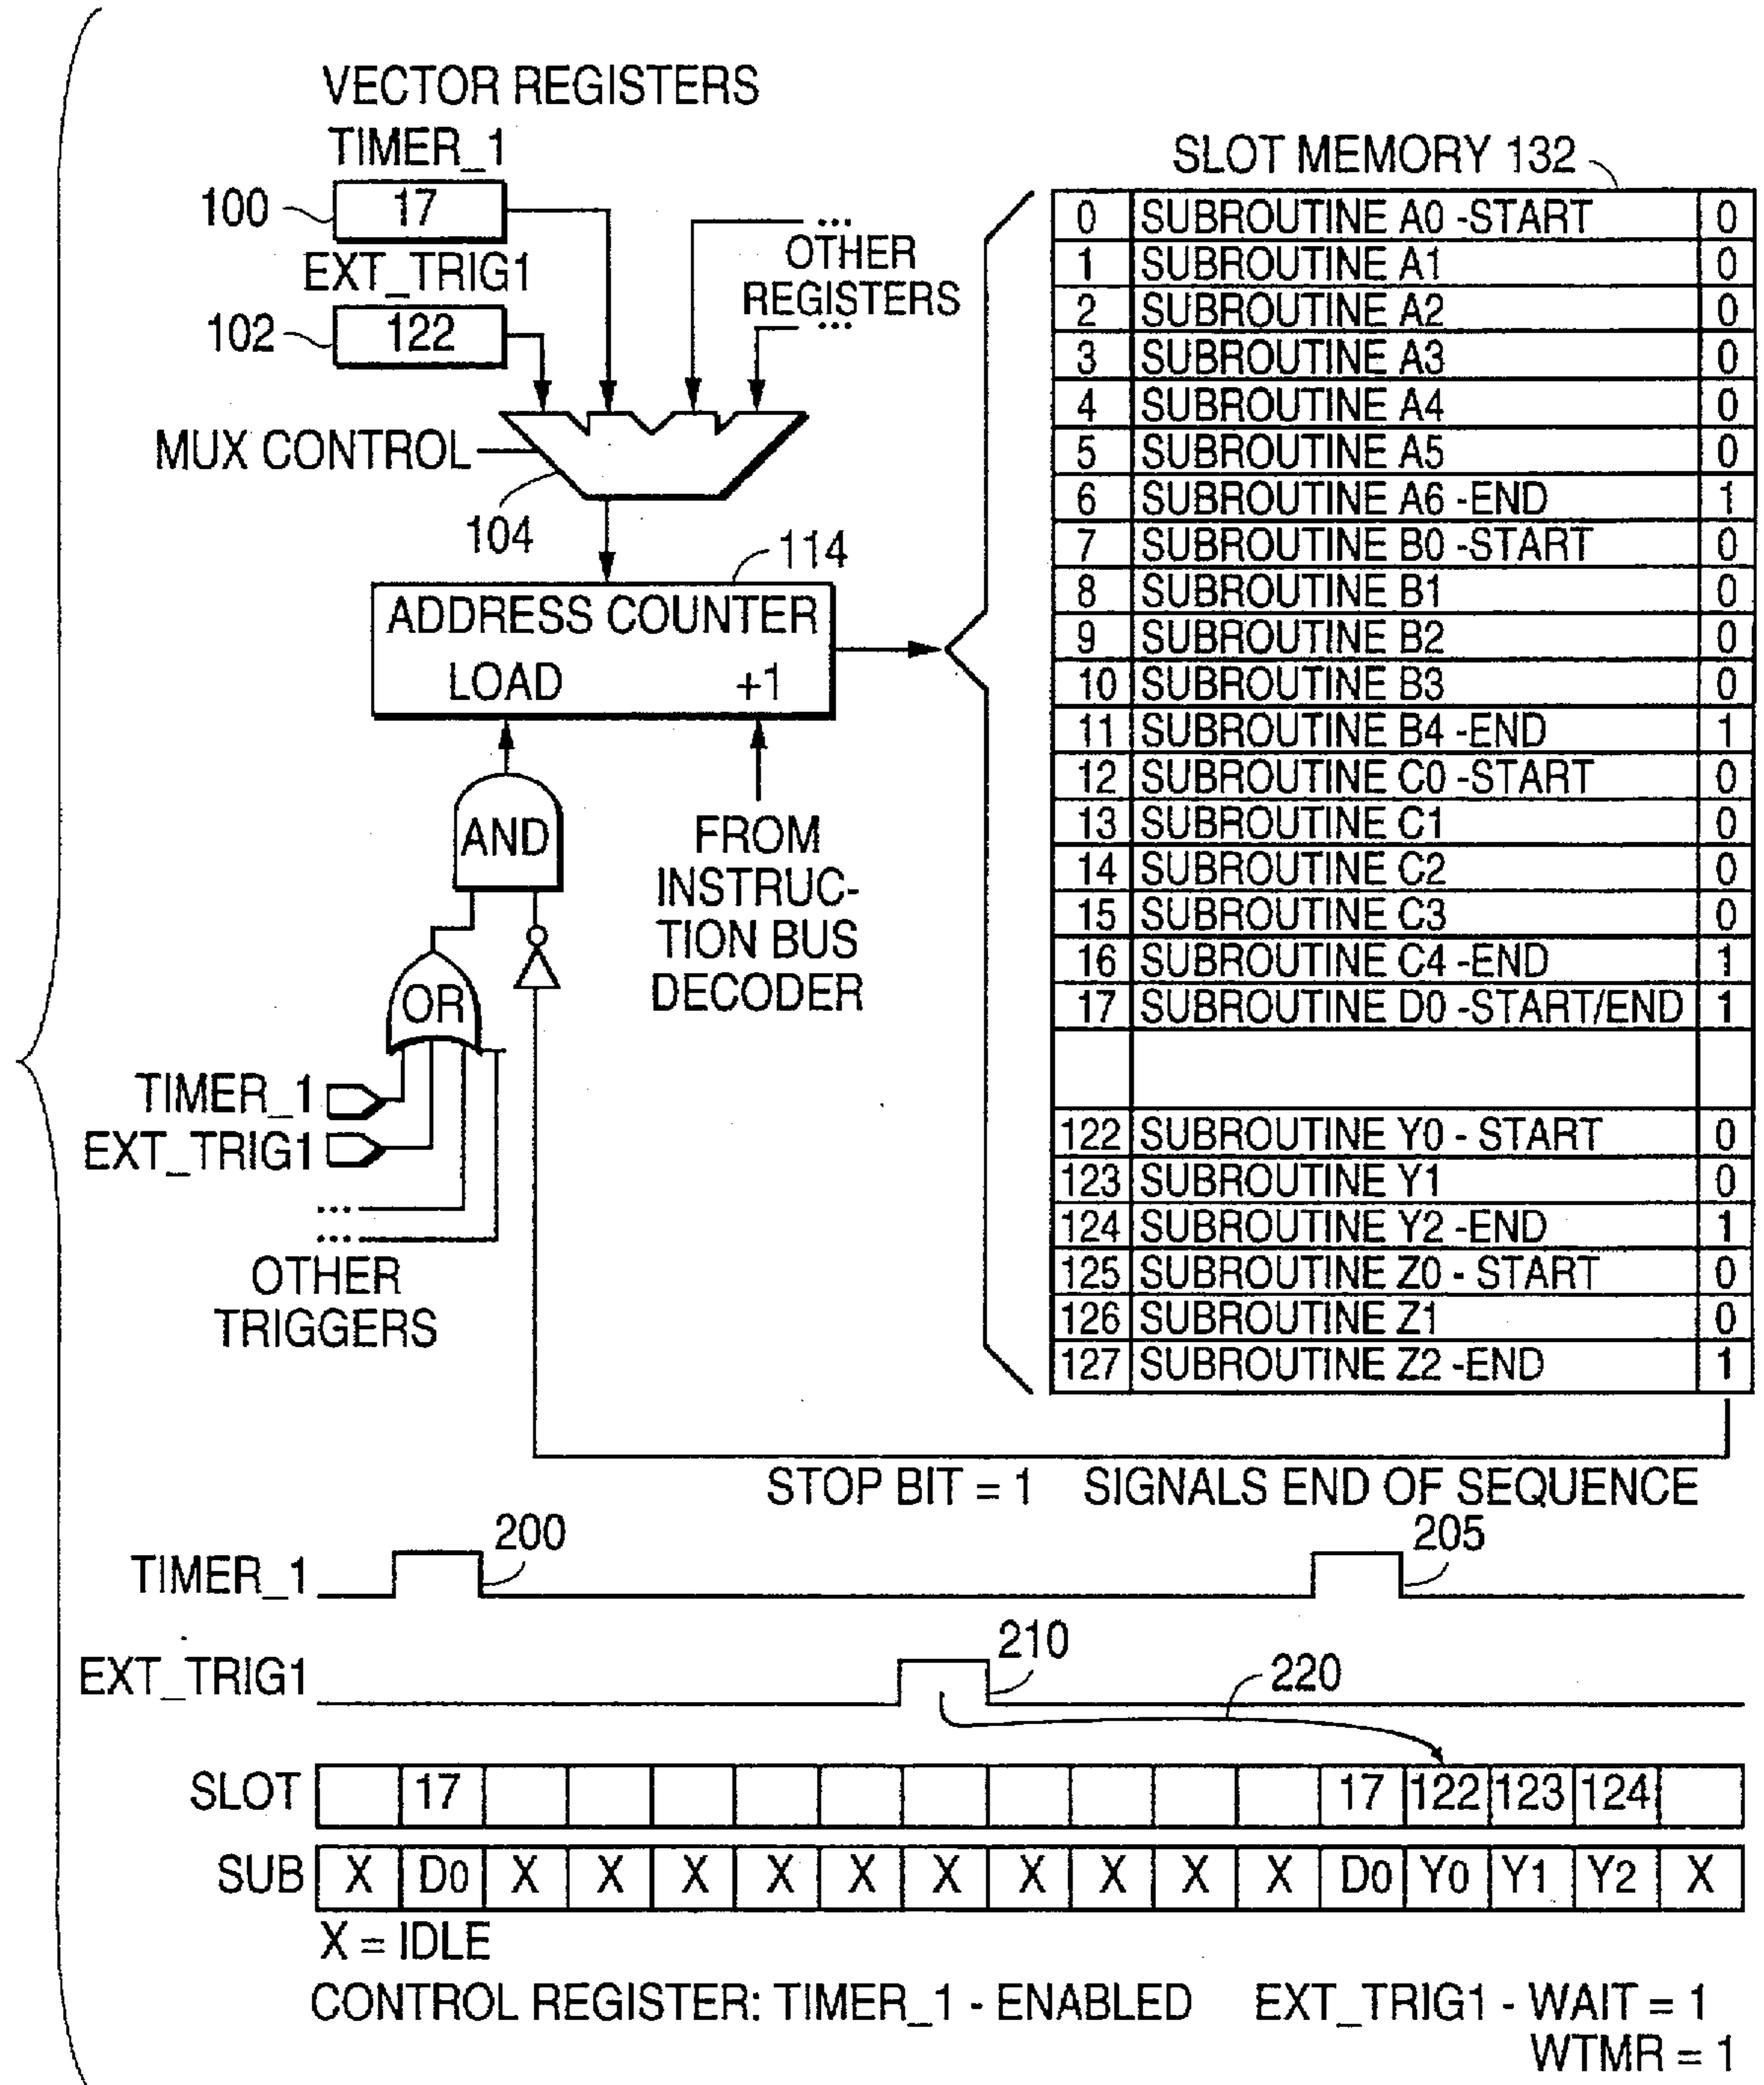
VECTOR REGISTERS
TIMER_1
100 17
EXT_TRIG1
102 122
... OTHER REGISTERS ...
MUX CONTROL
104
114
ADDRESS COUNTER
LOAD +1
AND
FROM INSTRUCTION BUS DECODER
OR
TIMER_1
EXT_TRIG1
...
...
OTHER TRIGGERS

SLOT MEMORY 132

| 0 | SUBROUTINE A0 -START | 0 |
|---|---|---|
| 1 | SUBROUTINE A1 | 0 |
| 2 | SUBROUTINE A2 | 0 |
| 3 | SUBROUTINE A3 | 0 |
| 4 | SUBROUTINE A4 | 0 |
| 5 | SUBROUTINE A5 | 0 |
| 6 | SUBROUTINE A6 -END | 1 |
| 7 | SUBROUTINE B0 -START | 0 |
| 8 | SUBROUTINE B1 | 0 |
| 9 | SUBROUTINE B2 | 0 |
| 10 | SUBROUTINE B3 | 0 |
| 11 | SUBROUTINE B4 -END | 1 |
| 12 | SUBROUTINE C0 -START | 0 |
| 13 | SUBROUTINE C1 | 0 |
| 14 | SUBROUTINE C2 | 0 |
| 15 | SUBROUTINE C3 | 0 |
| 16 | SUBROUTINE C4 -END | 1 |
| 17 | SUBROUTINE D0 -START/END | 1 |
| | | |
| 122 | SUBROUTINE Y0 - START | 0 |
| 123 | SUBROUTINE Y1 | 0 |
| 124 | SUBROUTINE Y2 -END | 1 |
| 125 | SUBROUTINE Z0 - START | 0 |
| 126 | SUBROUTINE Z1 | 0 |
| 127 | SUBROUTINE Z2 -END | 1 |

STOP BIT = 1 SIGNALS END OF SEQUENCE

TIMER_1 200 205
EXT_TRIG1 210 220

| SLOT | | 17 | | | | | | | | | | | 17 | 122 | 123 | 124 | |
|---|---|---|---|---|---|---|---|---|---|---|---|---|---|---|---|---|---|
| SUB | X | D0 | X | X | X | X | X | X | X | X | X | X | D0 | Y0 | Y1 | Y2 | X |

X = IDLE
CONTROL REGISTER: TIMER_1 - ENABLED EXT_TRIG1 - WAIT = 1
WTMR = 1